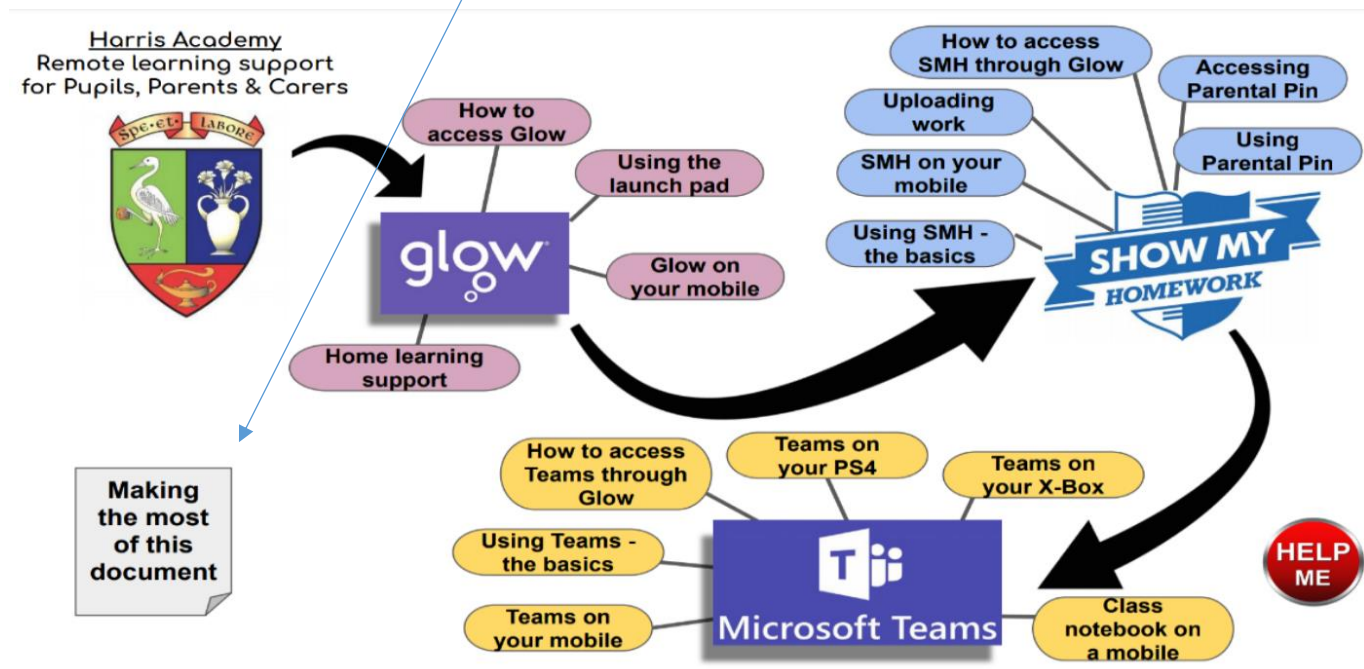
Harris Academy
Remote learning support for Pupils, Parents & Carers

Spe·et·labore

Making the most of this document

How to access Glow

Using the launch pad

glow

Glow on your mobile

Home learning support

How to access SMH through Glow

Accessing Parental Pin

Uploading work

Using Parental Pin

SMH on your mobile

Using SMH - the basics

SHOW MY HOMEWORK

How to access Teams through Glow

Teams on your PS4

Teams on your X-Box

Using Teams - the basics

Teams on your mobile

Microsoft Teams

Class notebook on a mobile

HELP ME